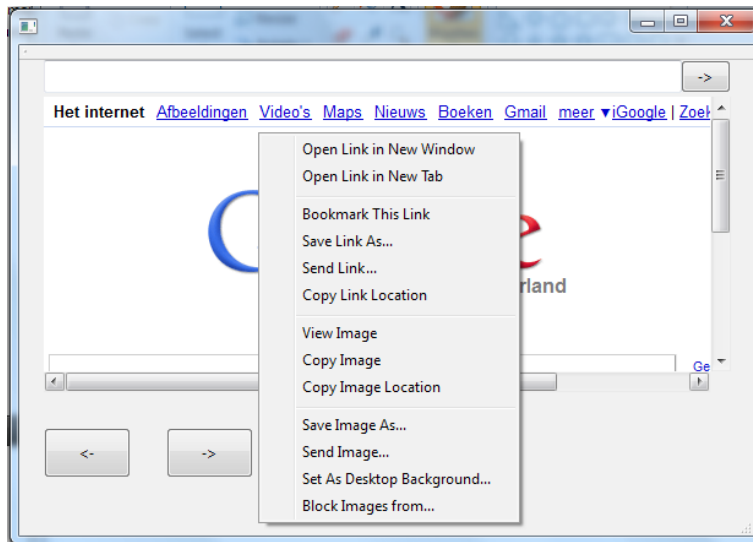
->

Het internet Afbeeldingen Video's Maps Nieuws Boeken Gmail meer ▼iGoogle | Zoek

Open Link in New Window
Open Link in New Tab

Bookmark This Link
Save Link As...
Send Link...
Copy Link Location

View Image
Copy Image
Copy Image Location

Save Image As...
Send Image...
Set As Desktop Background...
Block Images from...

rland

Ge

<-

->